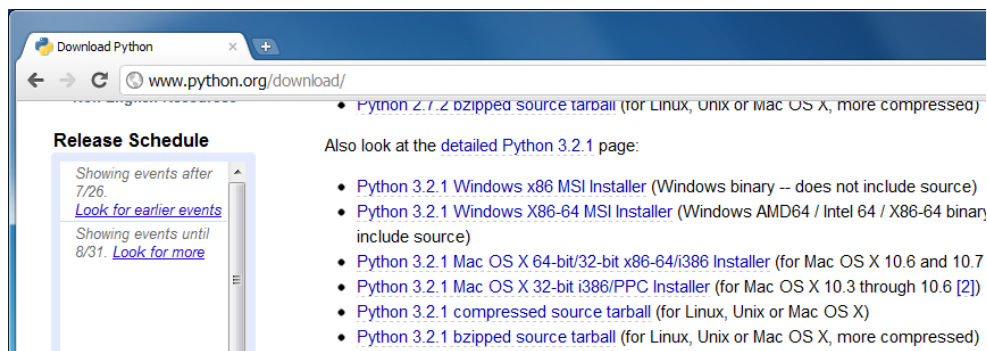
Download Python ×

www.python.org/download/

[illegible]

Release Schedule

Showing events after 7/26. Look for earlier events

Showing events until 8/31. Look for more

Python 2.7.2 bzipped source tarball (for Linux, Unix or Mac OS X, more compressed)

Also look at the detailed Python 3.2.1 page:

- Python 3.2.1 Windows x86 MSI Installer (Windows binary -- does not include source)
- Python 3.2.1 Windows X86-64 MSI Installer (Windows AMD64 / Intel 64 / X86-64 binary include source)
- Python 3.2.1 Mac OS X 64-bit/32-bit x86-64/i386 Installer (for Mac OS X 10.6 and 10.7
- Python 3.2.1 Mac OS X 32-bit i386/PPC Installer (for Mac OS X 10.3 through 10.6 [2])
- Python 3.2.1 compressed source tarball (for Linux, Unix or Mac OS X)
- Python 3.2.1 bzipped source tarball (for Linux, Unix or Mac OS X, more compressed)